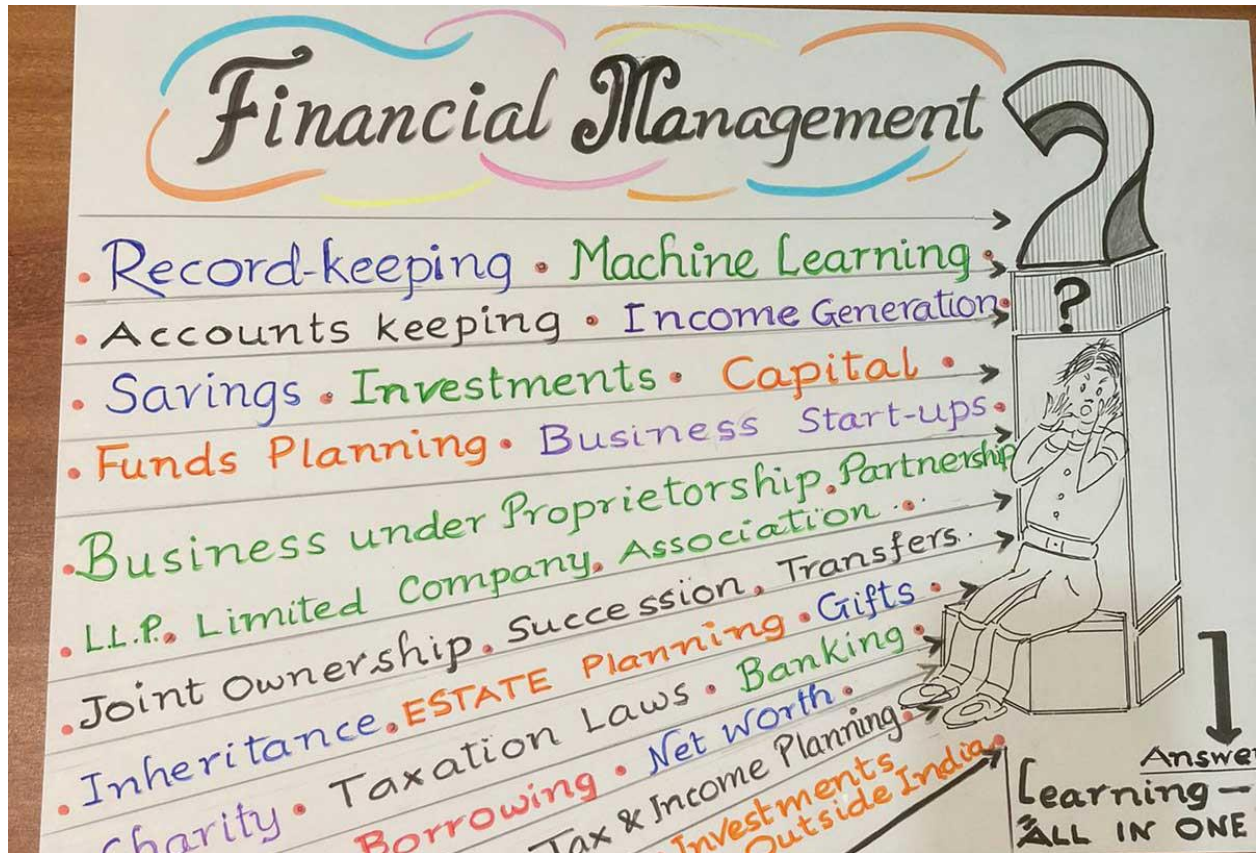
Financial Management

• Record-keeping • Machine Learning •
• Accounts keeping • Income Generation •
• Savings • Investments • Capital •
• Funds Planning • Business Start-ups •
• Business under Proprietorship • Partnership
• L.L.P. • Limited Company • Association •
• Joint Ownership • Succession • Transfers •
• Inheritance • ESTATE Planning • Gifts •
• Charity • Taxation Laws • Banking •
Borrowing • Net Worth •
Tax & Income Planning •
Investments Outside India •

?

Answer
Learning — ALL IN ONE